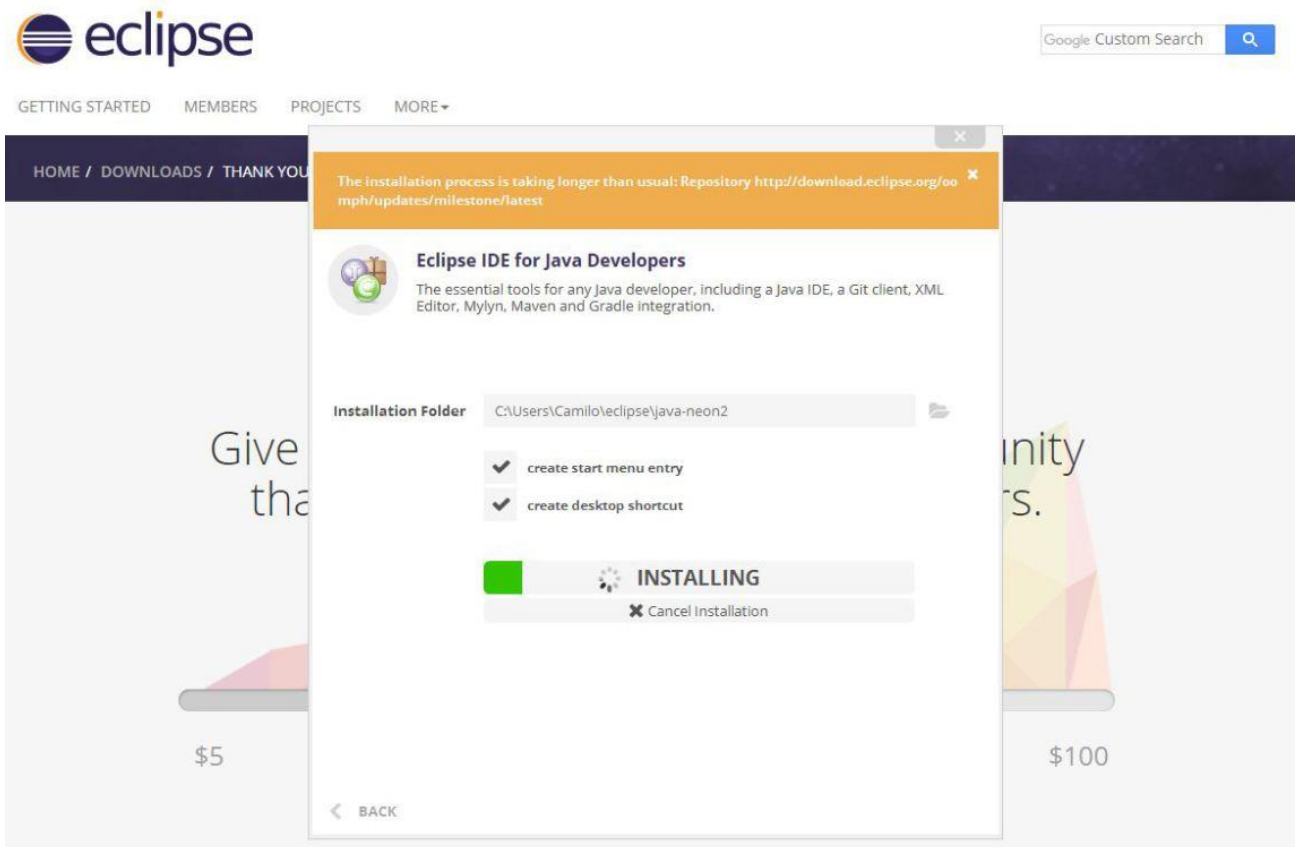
eclipse

Google Custom Search

GETTING STARTED MEMBERS PROJECTS MORE▾

HOME / DOWNLOADS / THANK YOU

The installation process is taking longer than usual: Repository http://download.eclipse.org/oomph/updates/milestone/latest

Eclipse IDE for Java Developers

The essential tools for any Java developer, including a Java IDE, a Git client, XML Editor, Mylyn, Maven and Gradle integration.

Installation Folder C:\Users\Camilo\eclipse\java-neon2

create start menu entry

create desktop shortcut

INSTALLING

Cancel Installation

Give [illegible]unity
tha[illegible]rs.

$5

$100

BACK